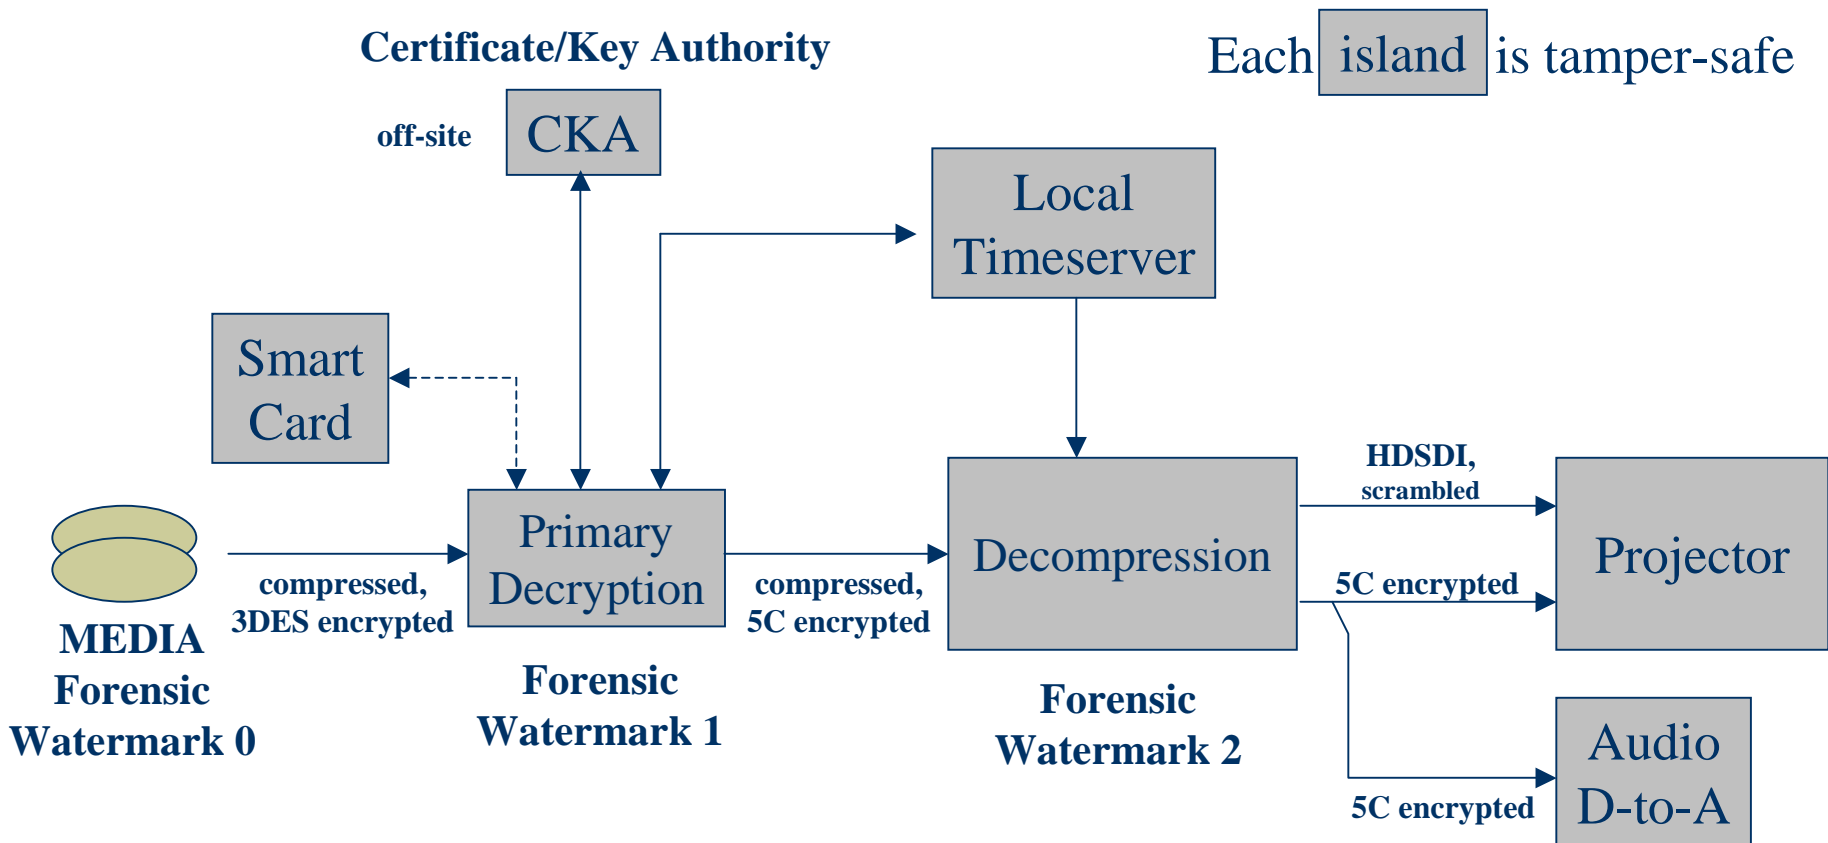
Certificate/Key Authority

Each island is tamper-safe

off-site

CKA

Local Timeserver

Smart Card

Primary Decryption

Decompression

HDSDI, scrambled

Projector

compressed, 3DES encrypted

compressed, 5C encrypted

5C encrypted

MEDIA Forensic Watermark 0

Forensic Watermark 1

Forensic Watermark 2

Audio D-to-A

5C encrypted